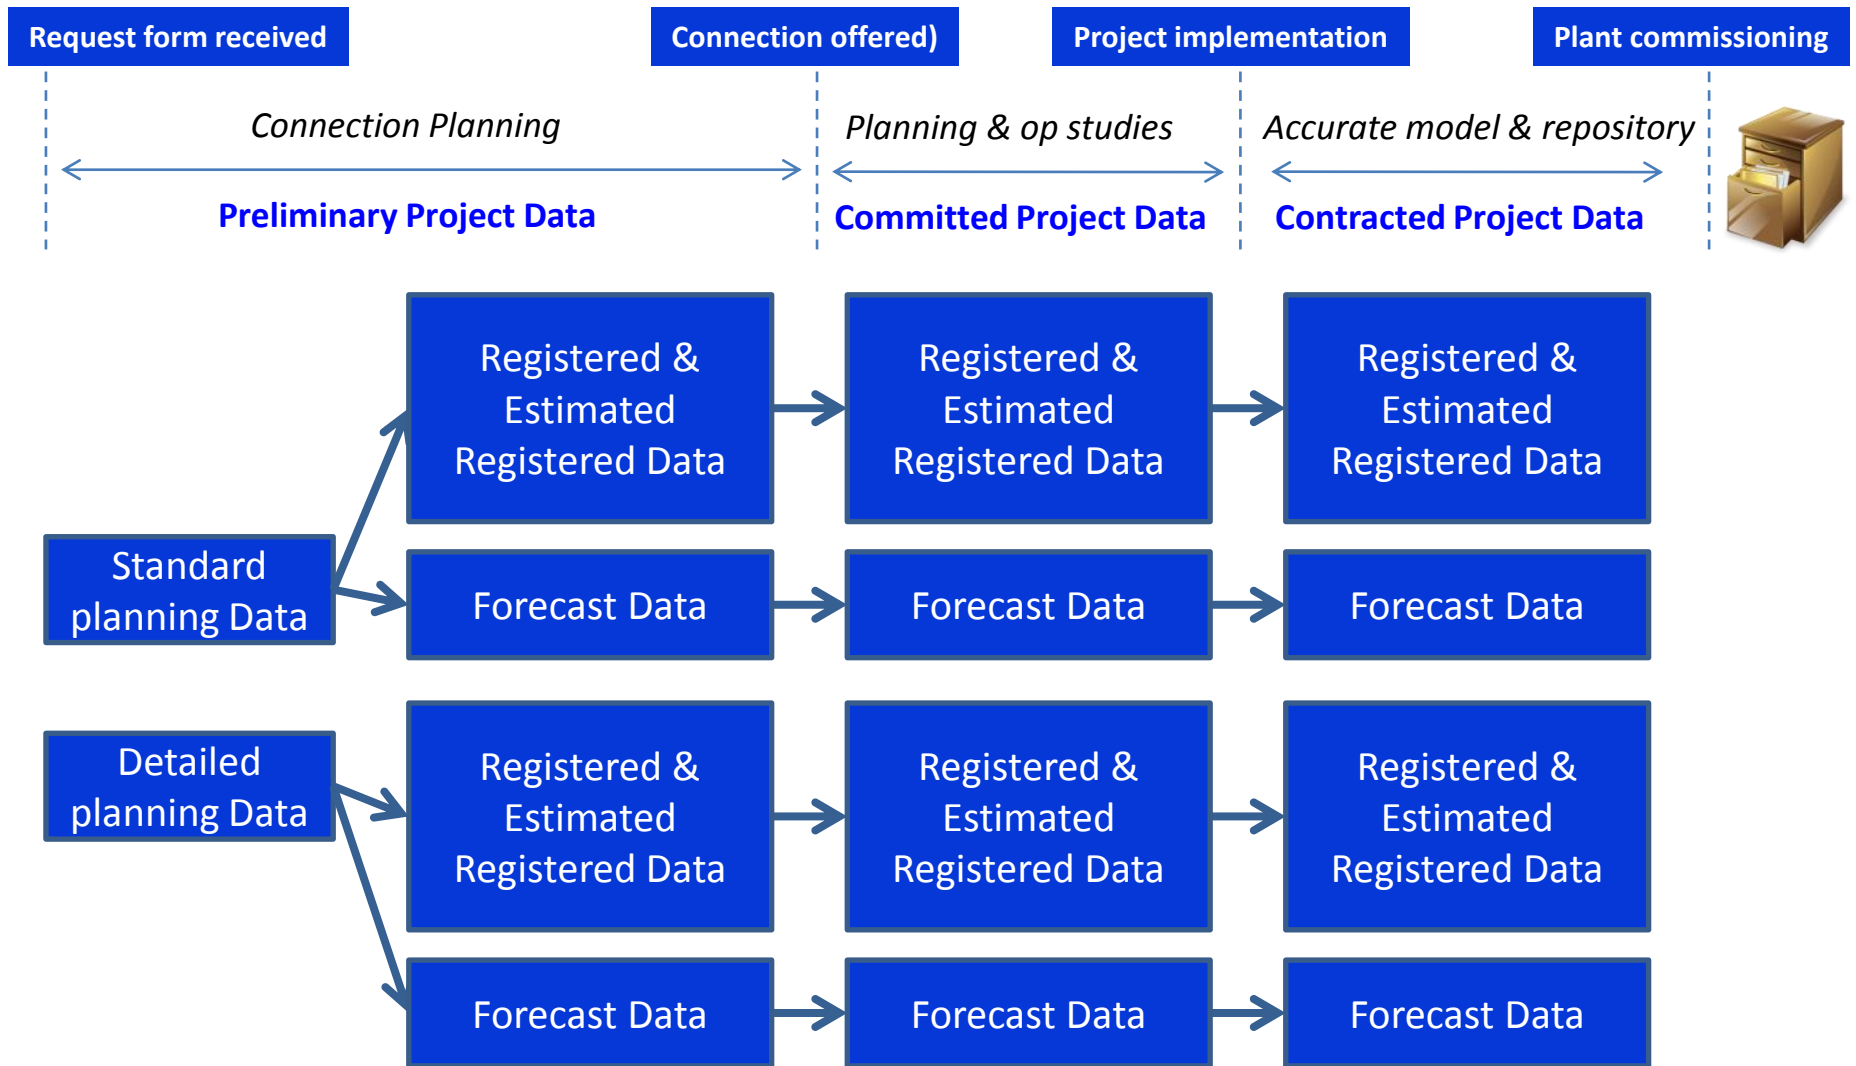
Request form received

Connection offered)

Project implementation

Plant commissioning

Connection Planning

Preliminary Project Data

Planning & op studies

Committed Project Data

Accurate model & repository

Contracted Project Data

Standard planning Data

Registered & Estimated Registered Data

Registered & Estimated Registered Data

Registered & Estimated Registered Data

Forecast Data

Forecast Data

Forecast Data

Detailed planning Data

Registered & Estimated Registered Data

Registered & Estimated Registered Data

Registered & Estimated Registered Data

Forecast Data

Forecast Data

Forecast Data